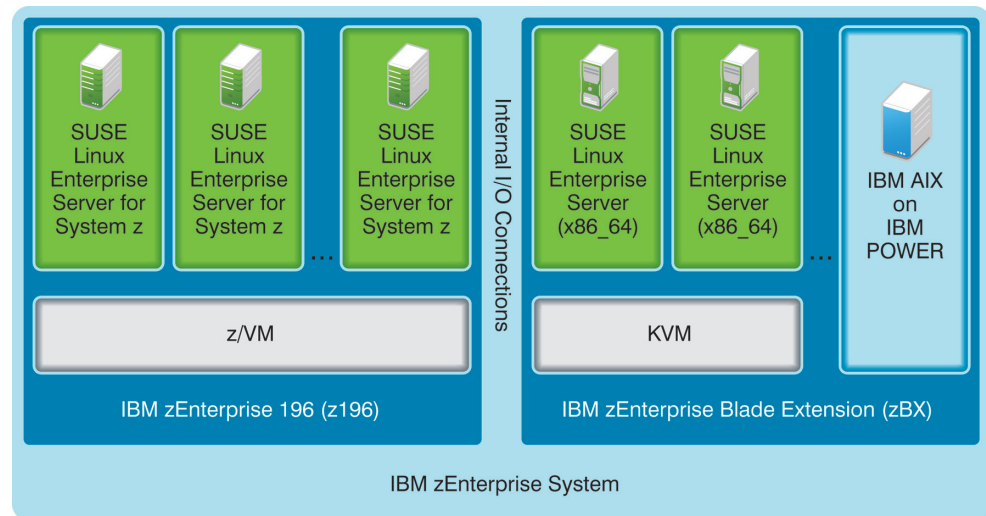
SUSE Linux Enterprise Server for System z

SUSE Linux Enterprise Server for System z

...

SUSE Linux Enterprise Server for System z

z/VM

IBM zEnterprise 196 (z196)

Internal I/O Connections

SUSE Linux Enterprise Server (x86_64)

SUSE Linux Enterprise Server (x86_64)

...

IBM AIX on IBM POWER

KVM

IBM zEnterprise Blade Extension (zBX)

IBM zEnterprise System